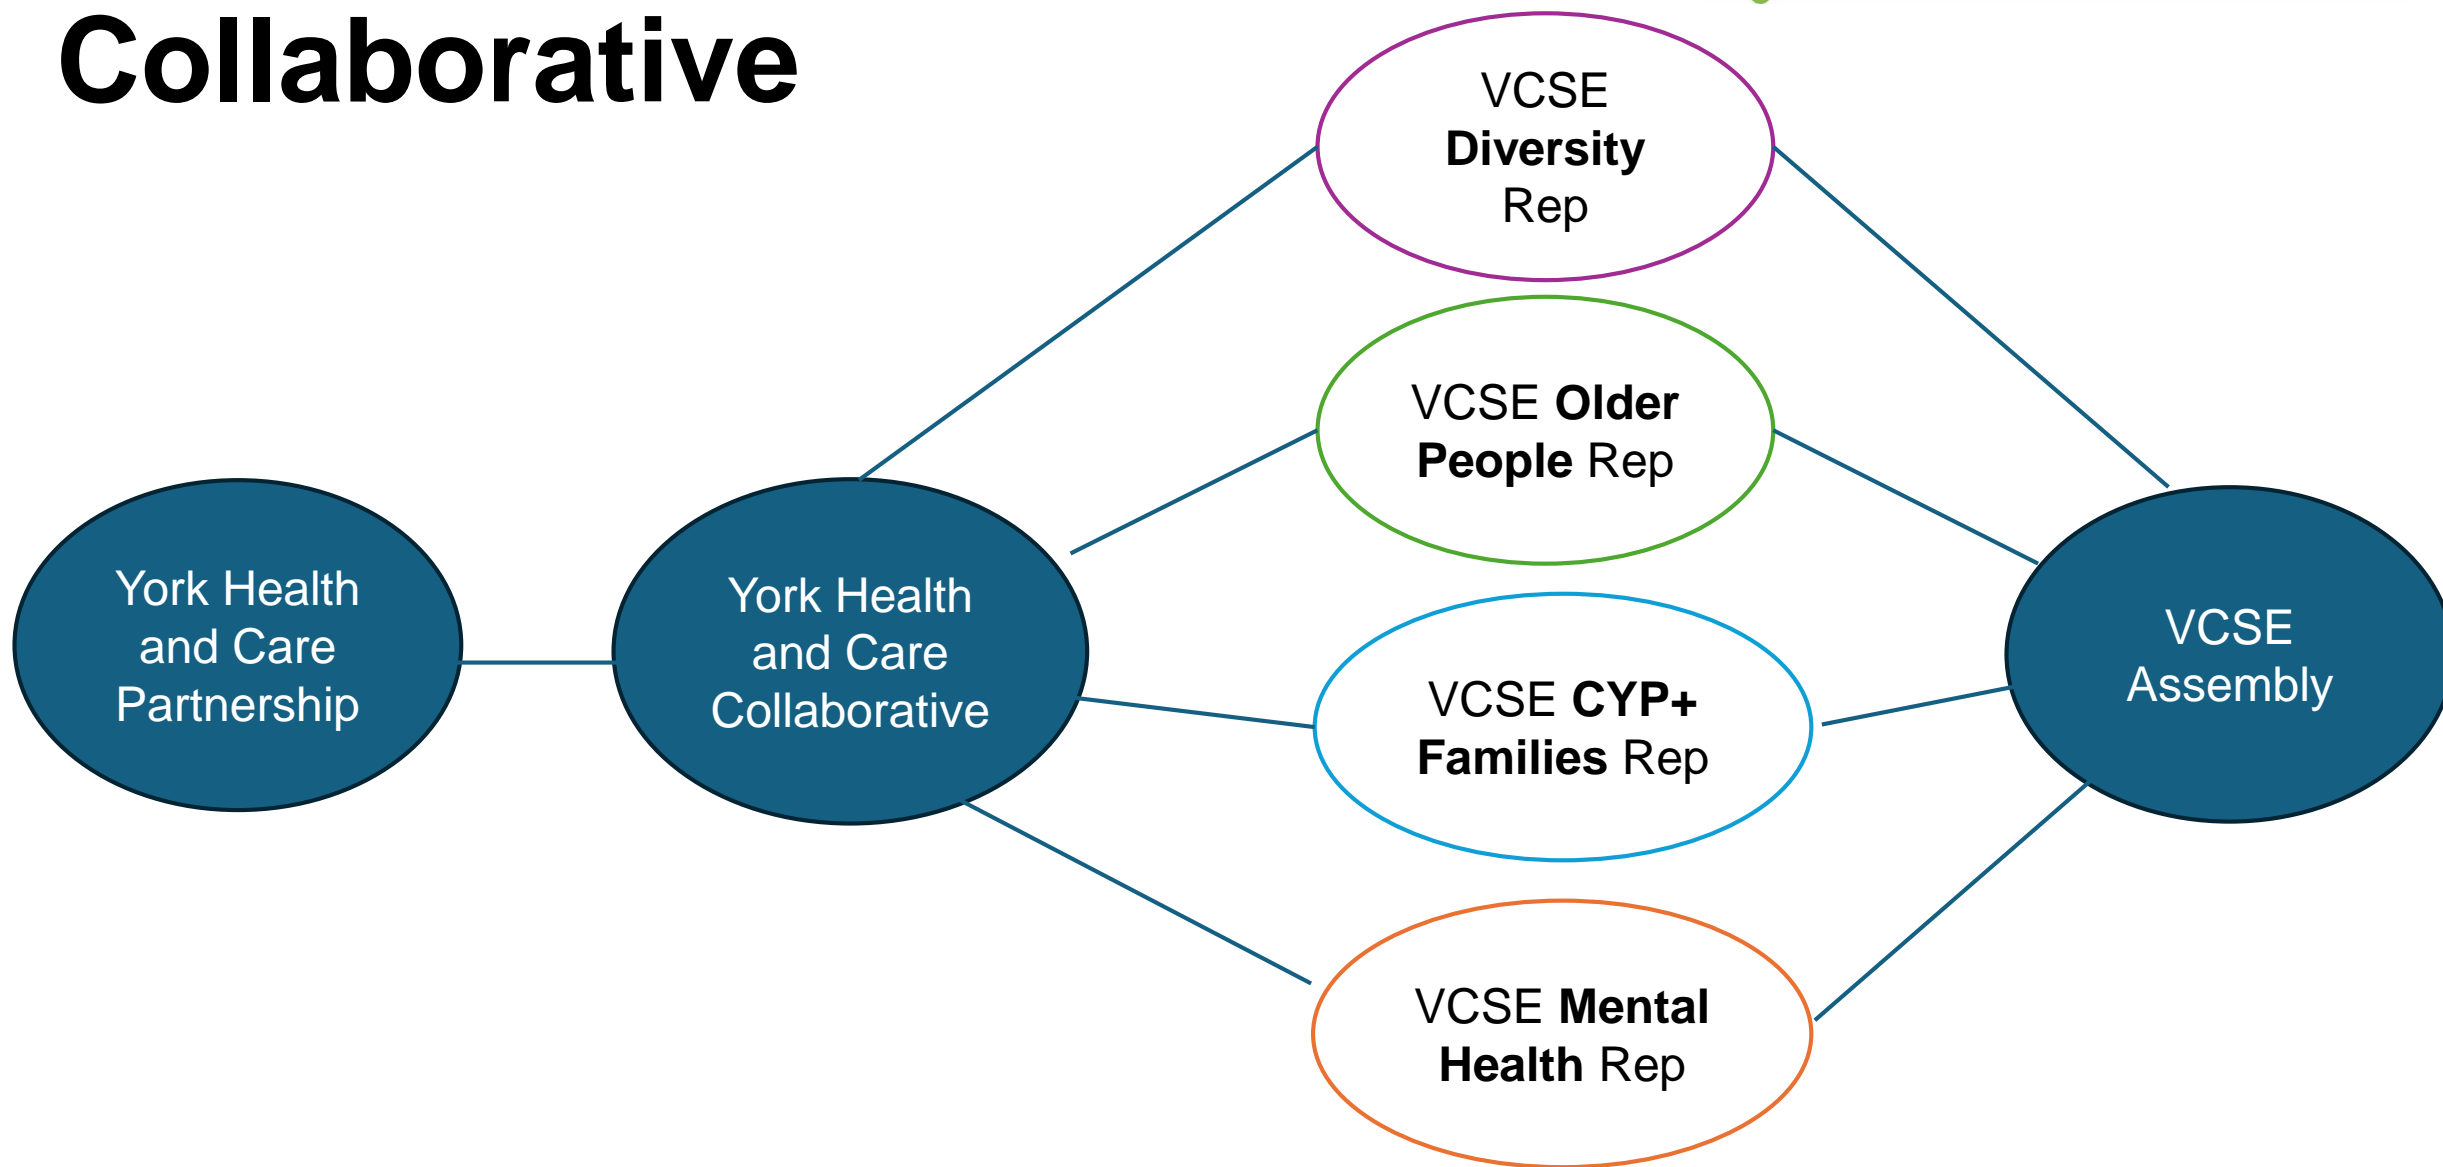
Collaborative

York Health and Care Partnership

York Health and Care Collaborative

VCSE **Diversity** Rep

VCSE **Older People** Rep

VCSE **CYP+ Families** Rep

VCSE **Mental Health** Rep

VCSE Assembly